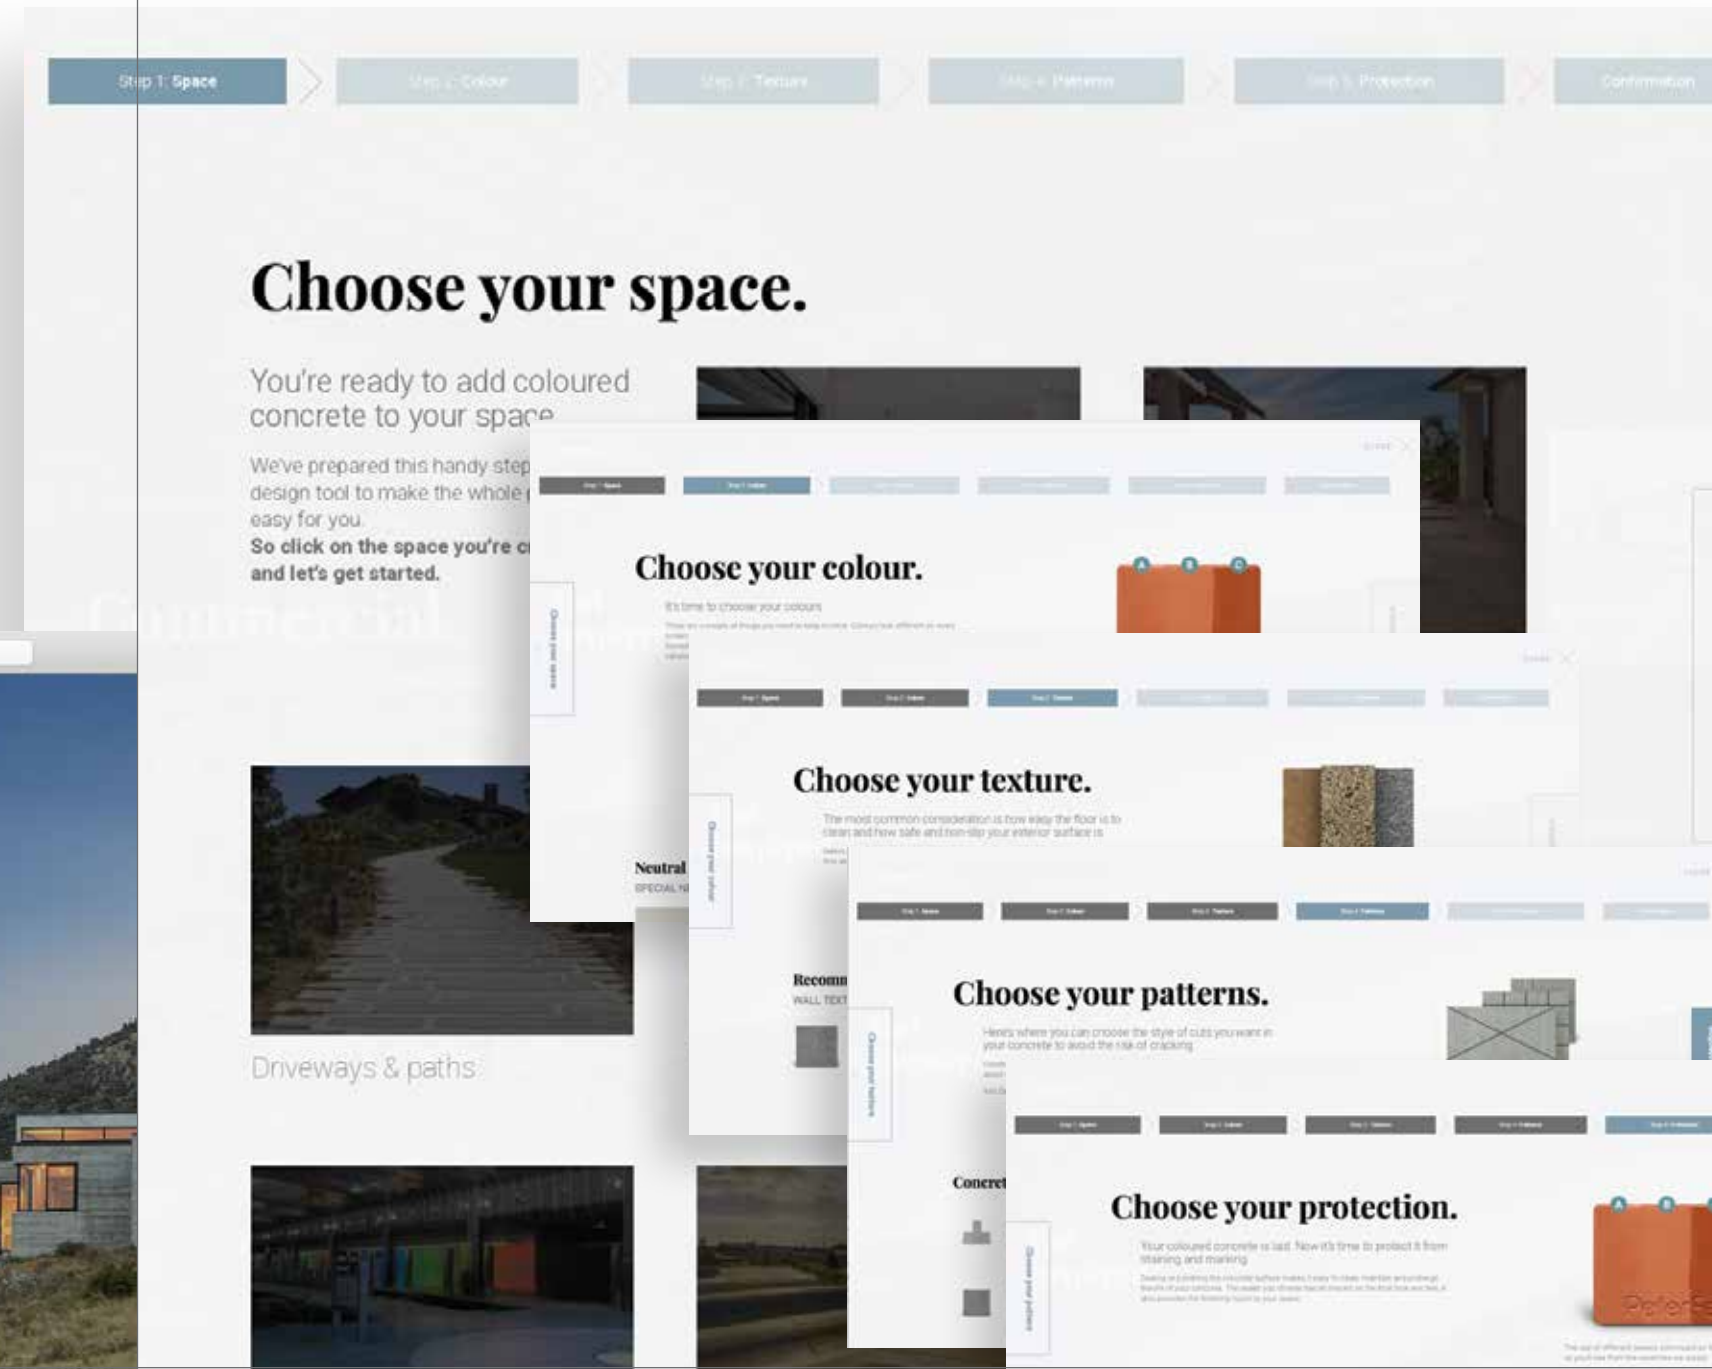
Step 1: Space
Step 2: Colour
Step 3: Texture
Step 4: Patterns
Step 5: Protection
Confirmation

Choose your space.

You're ready to add coloured concrete to your space

We've prepared this handy step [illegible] design tool to make the whole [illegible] easy for you.
So click on the space you're c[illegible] and let's get started.

Driveways & paths

Choose your colour.

It's time to choose your colours

Neutral

Choose your texture.

The most common consideration is how easy the floor is to clean and how safe and non-slip your exterior surface is.

Recomm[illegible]
WALL TEXT

Choose your patterns.

Here's where you can choose the style of cuts you want in your concrete to avoid the risk of cracking.

Concret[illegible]

Choose your protection.

Your coloured concrete is laid. Now it's time to protect it from staining and marking.